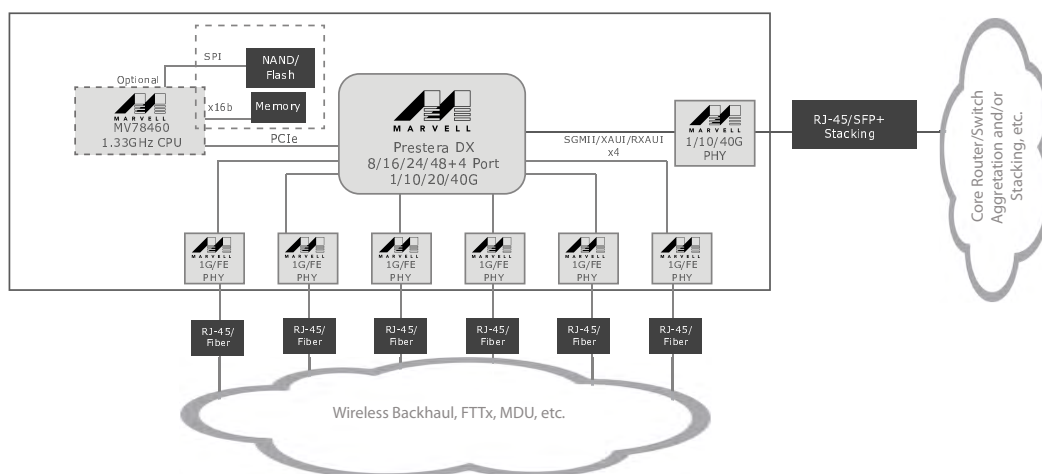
SPI
NAND/ Flash
Optional
x16b
Memory
MARVELL
MV78460
1.33GHz CPU
PCIe
MARVELL
Prestera DX
8/16/24/48+4 Port
1/10/20/40G
SGMII/XAUI/RXAUI
x4
MARVELL
1/10/40G
PHY
RJ-45/SFP+
Stacking
Core Router/Switch
Aggretation and/or
Stacking, etc.
MARVELL
1G/FE
PHY
MARVELL
1G/FE
PHY
MARVELL
1G/FE
PHY
MARVELL
1G/FE
PHY
MARVELL
1G/FE
PHY
MARVELL
1G/FE
PHY
RJ-45/
Fiber
RJ-45/
Fiber
RJ-45/
Fiber
RJ-45/
Fiber
RJ-45/
Fiber
RJ-45/
Fiber
Wireless Backhaul, FTTx, MDU, etc.